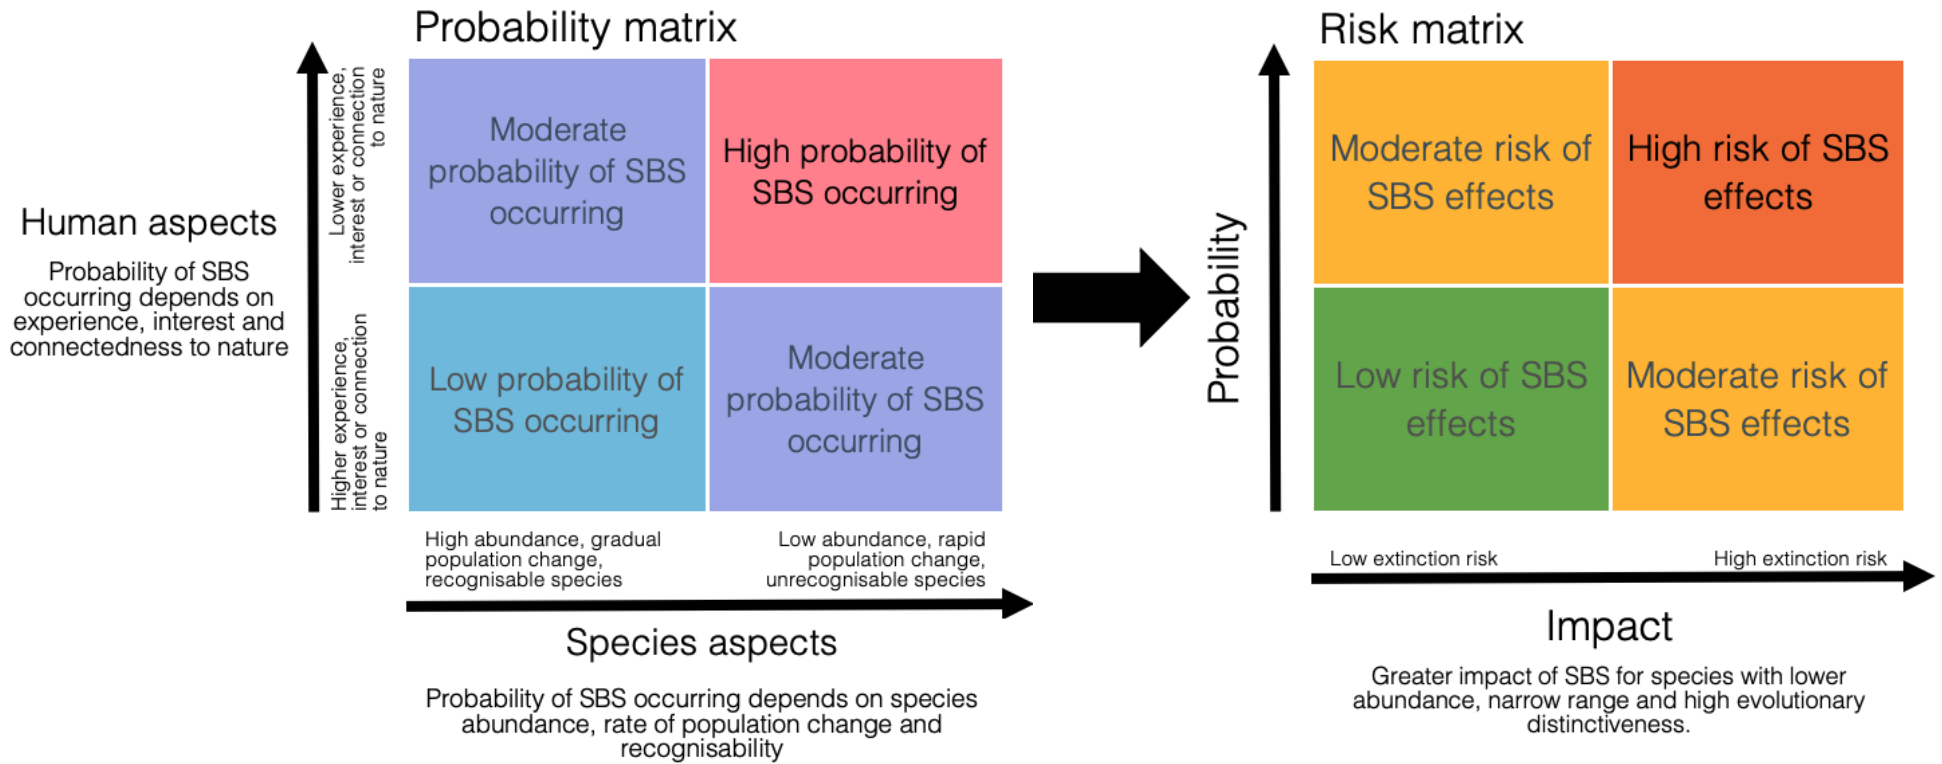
Probability matrix

Human aspects

Probability of SBS occurring depends on experience, interest and connectedness to nature

Lower experience, interest or connection to nature

Higher experience, interest or connection to nature

| Moderate probability of SBS occurring | High probability of SBS occurring |
|---|---|
| Low probability of SBS occurring | Moderate probability of SBS occurring |

High abundance, gradual population change, recognisable species

Low abundance, rapid population change, unrecognisable species

Species aspects

Probability of SBS occurring depends on species abundance, rate of population change and recognisability

Risk matrix

Probability

| Moderate risk of SBS effects | High risk of SBS effects |
|---|---|
| Low risk of SBS effects | Moderate risk of SBS effects |

Low extinction risk

High extinction risk

Impact

Greater impact of SBS for species with lower abundance, narrow range and high evolutionary distinctiveness.